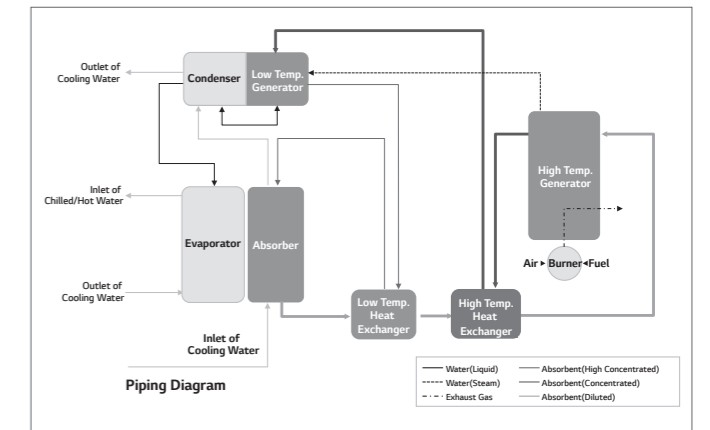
Outlet of Cooling Water

Condenser

Low Temp. Generator

High Temp. Generator

Inlet of Chilled/Hot Water

Evaporator

Absorber

Air ▸ Burner ◂ Fuel

Outlet of Cooling Water

Low Temp. Heat Exchanger

High Temp. Heat Exchanger

Inlet of Cooling Water

Piping Diagram

| | |
|---|---|
| Water(Liquid) | Absorbent(High Concentrated) |
| Water(Steam) | Absorbent(Concentrated) |
| Exhaust Gas | Absorbent(Diluted) |